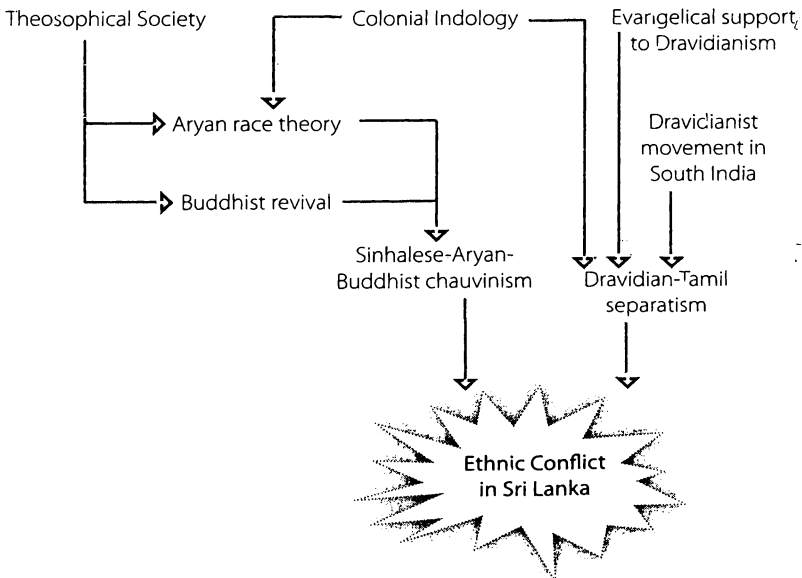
Theosophical Society

Colonial Indology

Evangelical support to Dravidianism

Aryan race theory

Dravidianist movement in South India

Buddhist revival

Sinhalese-Aryan-Buddhist chauvinism

Dravidian-Tamil separatism

Ethnic Conflict in Sri Lanka